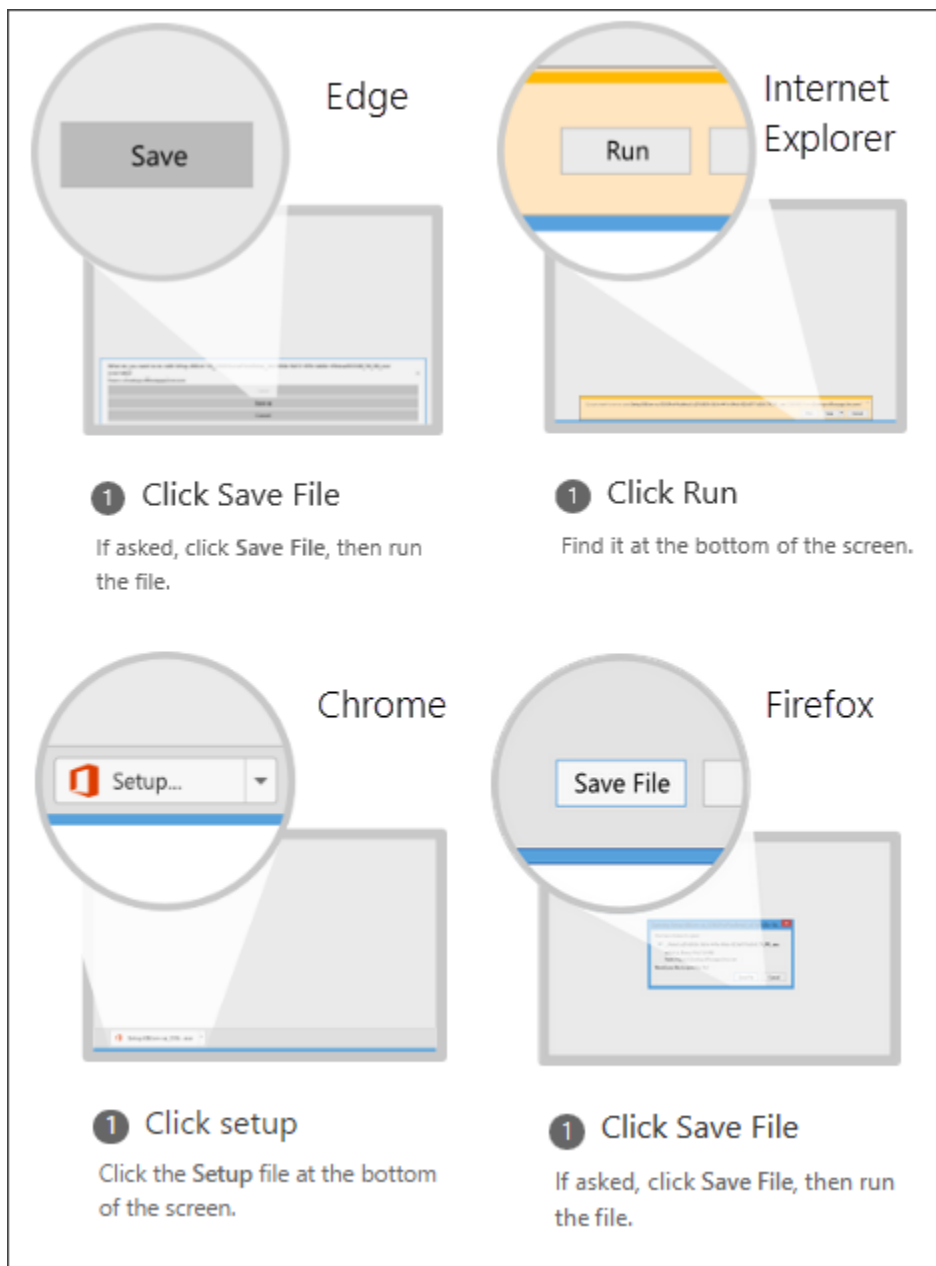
Edge

Save

1 Click Save File

If asked, click Save File, then run the file.

Internet Explorer

Run

1 Click Run

Find it at the bottom of the screen.

Chrome

Setup...

1 Click setup

Click the Setup file at the bottom of the screen.

Firefox

Save File

1 Click Save File

If asked, click Save File, then run the file.